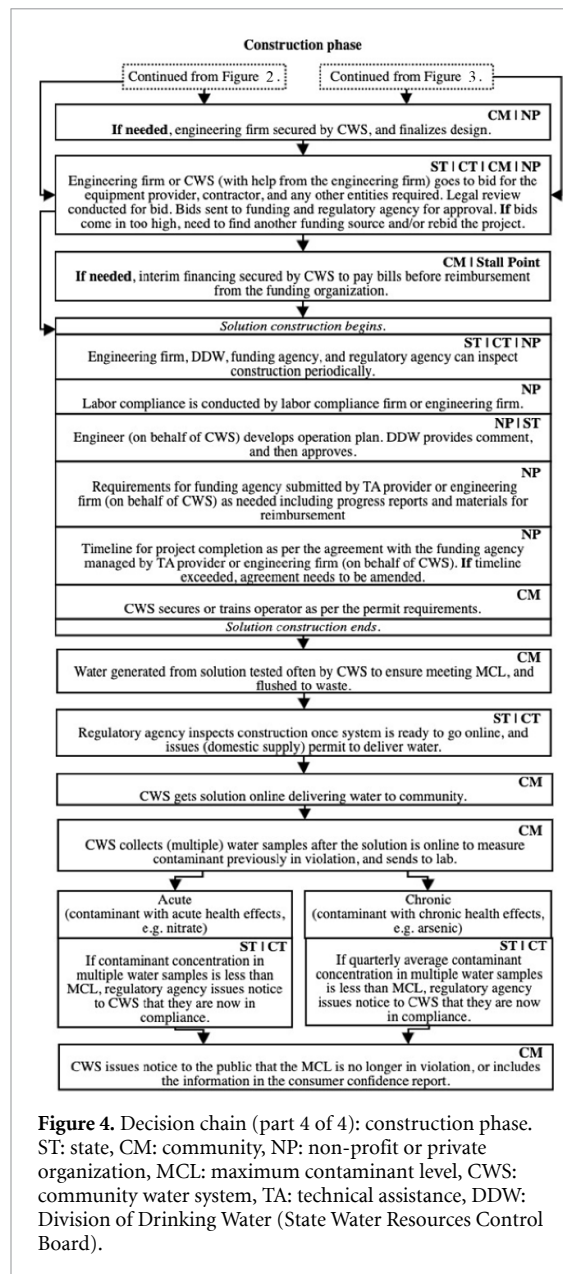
**Construction phase**

Continued from Figure 2.

Continued from Figure 3.

**CM | NP**
**If needed**, engineering firm secured by CWS, and finalizes design.

**ST | CT | CM | NP**
Engineering firm or CWS (with help from the engineering firm) goes to bid for the equipment provider, contractor, and any other entities required. Legal review conducted for bid. Bids sent to funding and regulatory agency for approval. **If** bids come in too high, need to find another funding source and/or rebid the project.

**CM | Stall Point**
**If needed**, interim financing secured by CWS to pay bills before reimbursement from the funding organization.

*Solution construction begins.*

**ST | CT | NP**
Engineering firm, DDW, funding agency, and regulatory agency can inspect construction periodically.

**NP**
Labor compliance is conducted by labor compliance firm or engineering firm.

**NP | ST**
Engineer (on behalf of CWS) develops operation plan. DDW provides comment, and then approves.

**NP**
Requirements for funding agency submitted by TA provider or engineering firm (on behalf of CWS) as needed including progress reports and materials for reimbursement

**NP**
Timeline for project completion as per the agreement with the funding agency managed by TA provider or engineering firm (on behalf of CWS). **If** timeline exceeded, agreement needs to be amended.

**CM**
CWS secures or trains operator as per the permit requirements.

*Solution construction ends.*

**CM**
Water generated from solution tested often by CWS to ensure meeting MCL, and flushed to waste.

**ST | CT**
Regulatory agency inspects construction once system is ready to go online, and issues (domestic supply) permit to deliver water.

**CM**
CWS gets solution online delivering water to community.

**CM**
CWS collects (multiple) water samples after the solution is online to measure contaminant previously in violation, and sends to lab.

Acute
(contaminant with acute health effects, e.g. nitrate)

**ST | CT**
If contaminant concentration in multiple water samples is less than MCL, regulatory agency issues notice to CWS that they are now in compliance.

Chronic
(contaminant with chronic health effects, e.g. arsenic)

**ST | CT**
If quarterly average contaminant concentration in multiple water samples is less than MCL, regulatory agency issues notice to CWS that they are now in compliance.

**CM**
CWS issues notice to the public that the MCL is no longer in violation, or includes the information in the consumer confidence report.

**Figure 4.** Decision chain (part 4 of 4): construction phase. ST: state, CM: community, NP: non-profit or private organization, MCL: maximum contaminant level, CWS: community water system, TA: technical assistance, DDW: Division of Drinking Water (State Water Resources Control Board).